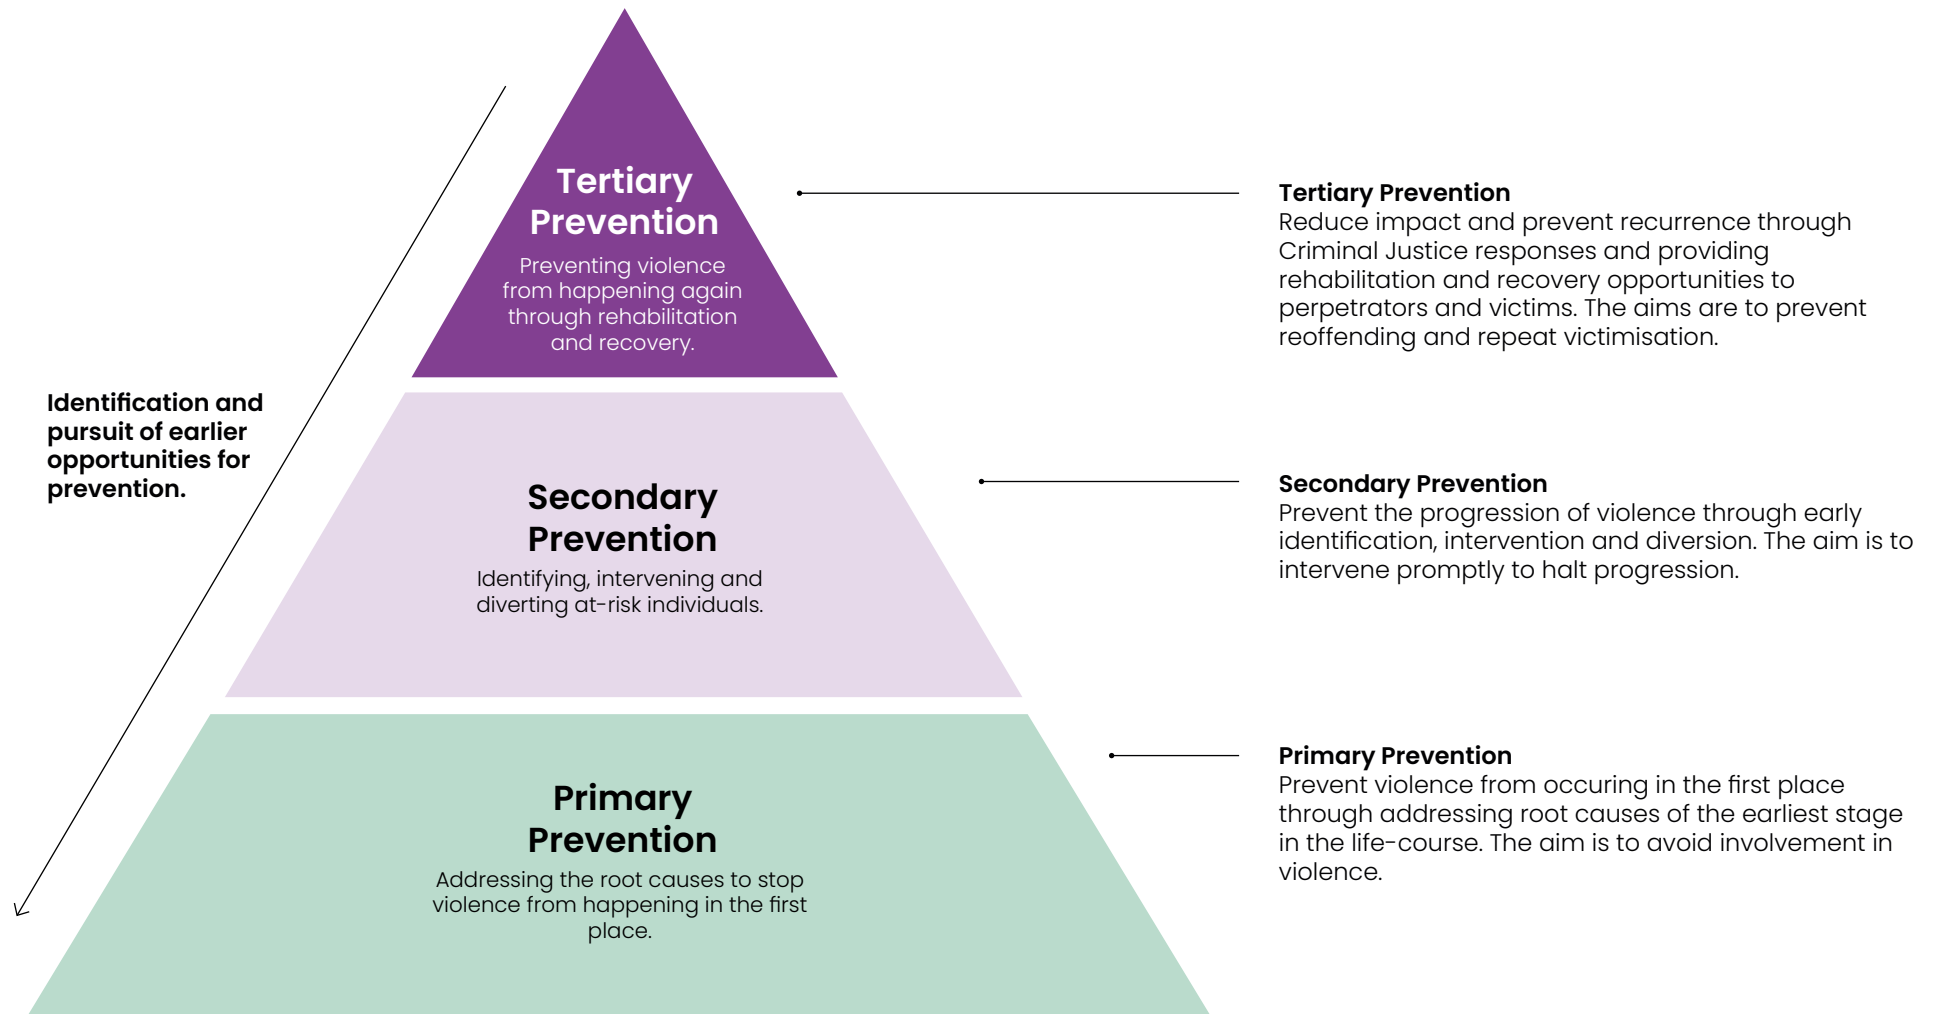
Tertiary Prevention

Preventing violence from happening again through rehabilitation and recovery.

Tertiary Prevention
Reduce impact and prevent recurrence through Criminal Justice responses and providing rehabilitation and recovery opportunities to perpetrators and victims. The aims are to prevent reoffending and repeat victimisation.

Identification and pursuit of earlier opportunities for prevention.

Secondary Prevention

Identifying, intervening and diverting at-risk individuals.

Secondary Prevention
Prevent the progression of violence through early identification, intervention and diversion. The aim is to intervene promptly to halt progression.

Primary Prevention

Addressing the root causes to stop violence from happening in the first place.

Primary Prevention
Prevent violence from occuring in the first place through addressing root causes of the earliest stage in the life-course. The aim is to avoid involvement in violence.